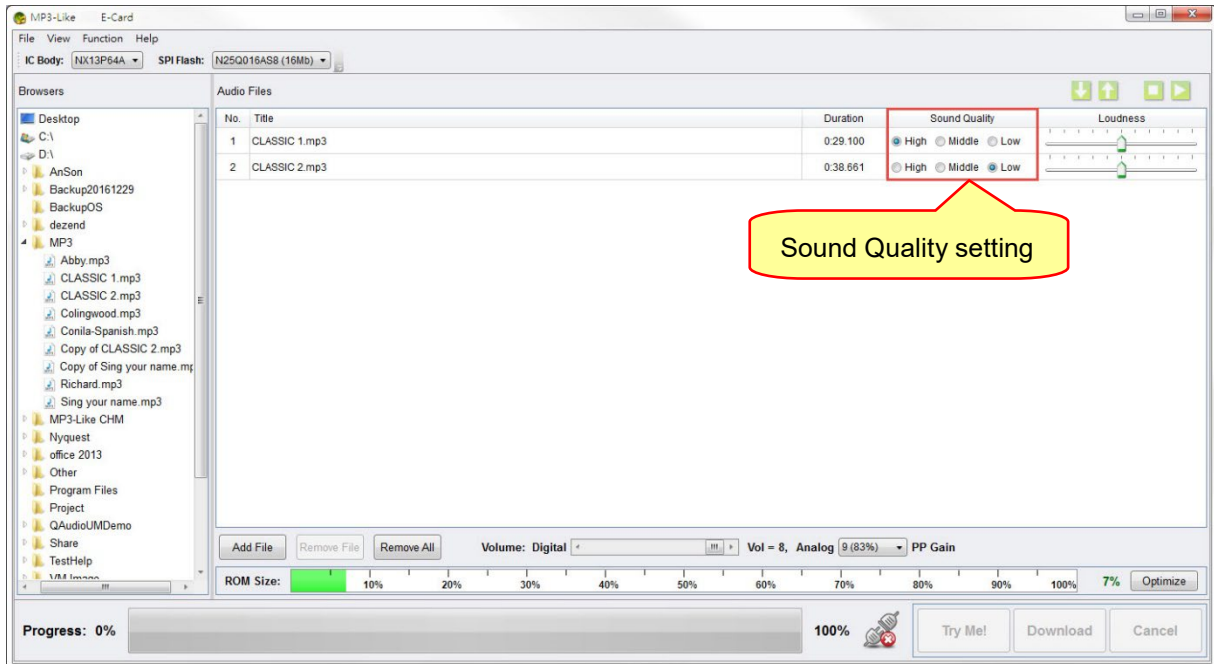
MP3-Like E-Card

File View Function Help

IC Body: NX13P64A SPI Flash: N25Q016AS8 (16Mb)

Browsers

Desktop
C:\
D:\
AnSon
Backup20161229
BackupOS
dezend
MP3
Abby.mp3
CLASSIC 1.mp3
CLASSIC 2.mp3
Colingwood.mp3
Conila-Spanish.mp3
Copy of CLASSIC 2.mp3
Copy of Sing your name.mp
Richard.mp3
Sing your name.mp3
MP3-Like CHM
Nyquest
office 2013
Other
Program Files
Project
QAudioUMDemo
Share
TestHelp
VM Image

Audio Files

| No. | Title | Duration | Sound Quality | Loudness |
|---|---|---|---|---|
| 1 | CLASSIC 1.mp3 | 0:29.100 | High Middle Low | |
| 2 | CLASSIC 2.mp3 | 0:38.661 | High Middle Low | |

Sound Quality setting

Add File Remove File Remove All Volume: Digital Vol = 8, Analog 9 (83%) PP Gain

ROM Size: 10% 20% 30% 40% 50% 60% 70% 80% 90% 100% 7% Optimize

Progress: 0% 100% Try Me! Download Cancel